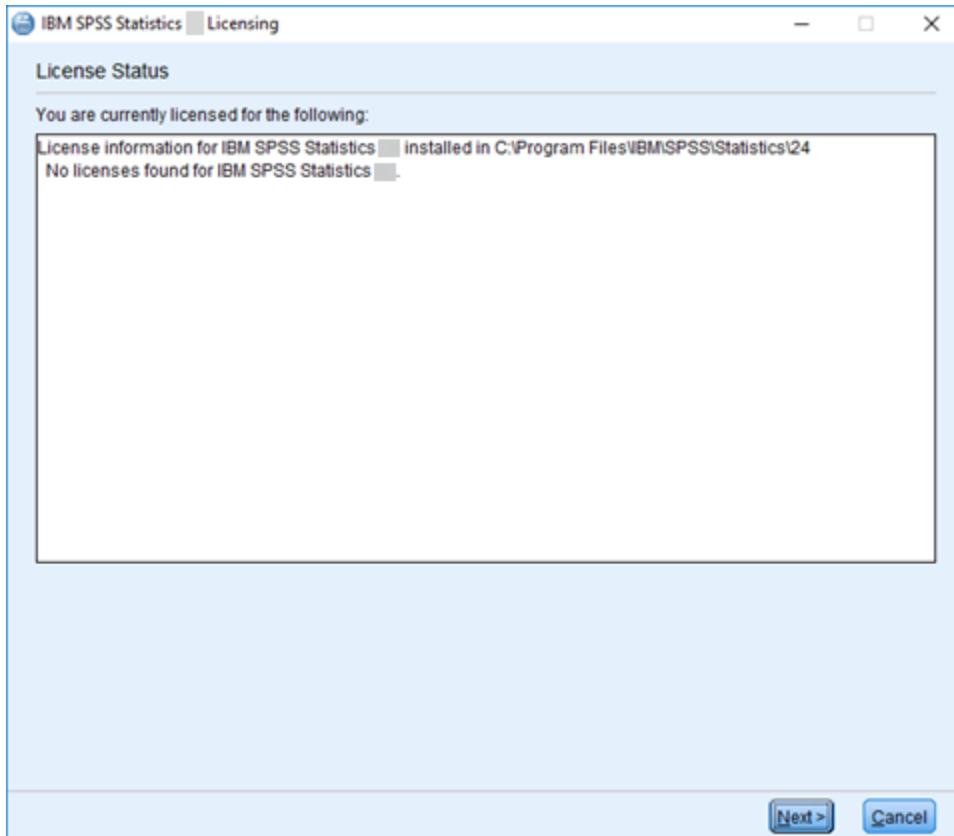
IBM SPSS Statistics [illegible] Licensing

License Status

You are currently licensed for the following:

License information for IBM SPSS Statistics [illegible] installed in C:\Program Files\IBM\SPSS\Statistics\24
No licenses found for IBM SPSS Statistics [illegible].

Next >

Cancel